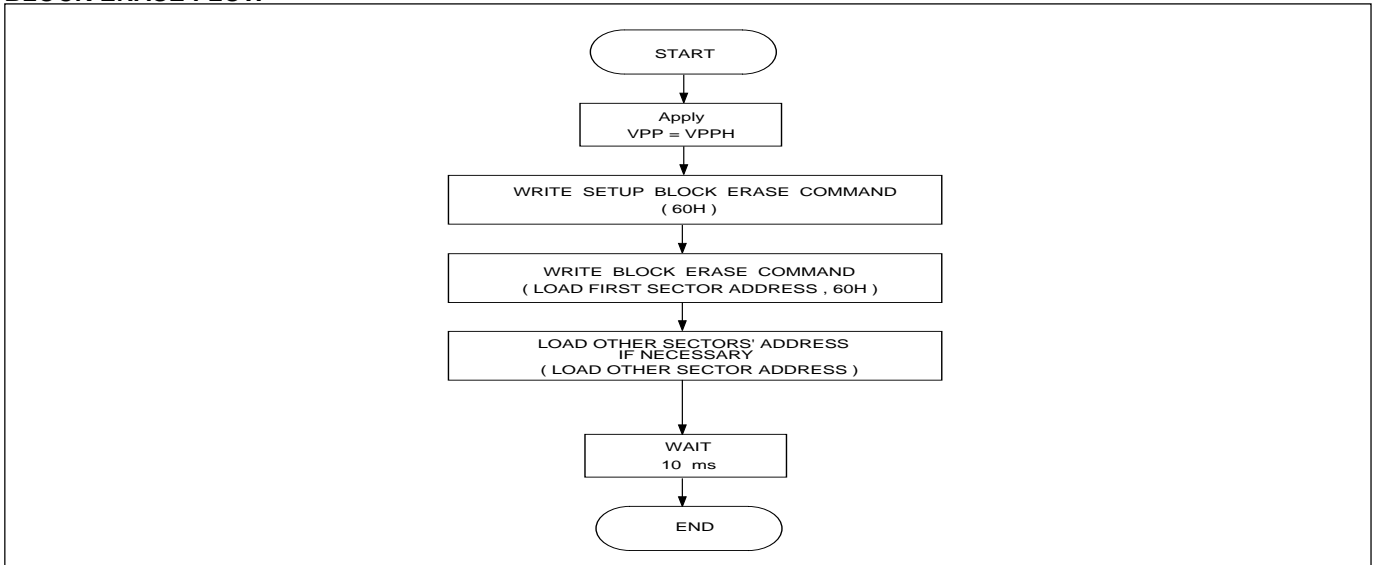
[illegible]

START

Apply
VPP = VPPH

WRITE SETUP BLOCK ERASE COMMAND
( 60H )

WRITE BLOCK ERASE COMMAND
( LOAD FIRST SECTOR ADDRESS , 60H )

LOAD OTHER SECTORS' ADDRESS
IF NECESSARY
( LOAD OTHER SECTOR ADDRESS )

WAIT
10 ms

END